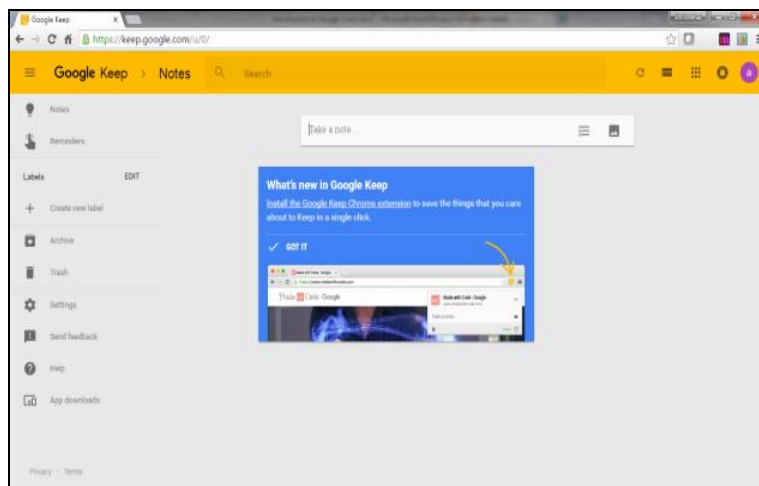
Google Keep ×

https://keep.google.com/u/0/

Google Keep › Notes Search

a

Notes

Reminders

Labels EDIT

Create new label

Archive

Trash

Settings

Send feedback

Help

App downloads

Privacy · Terms

Take a note...

What's new in Google Keep

Install the Google Keep Chrome extension to save the things that you care about to Keep in a single click.

✓ GOT IT

Made with Code | Google

Made with Code | Google

Take a note...

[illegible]